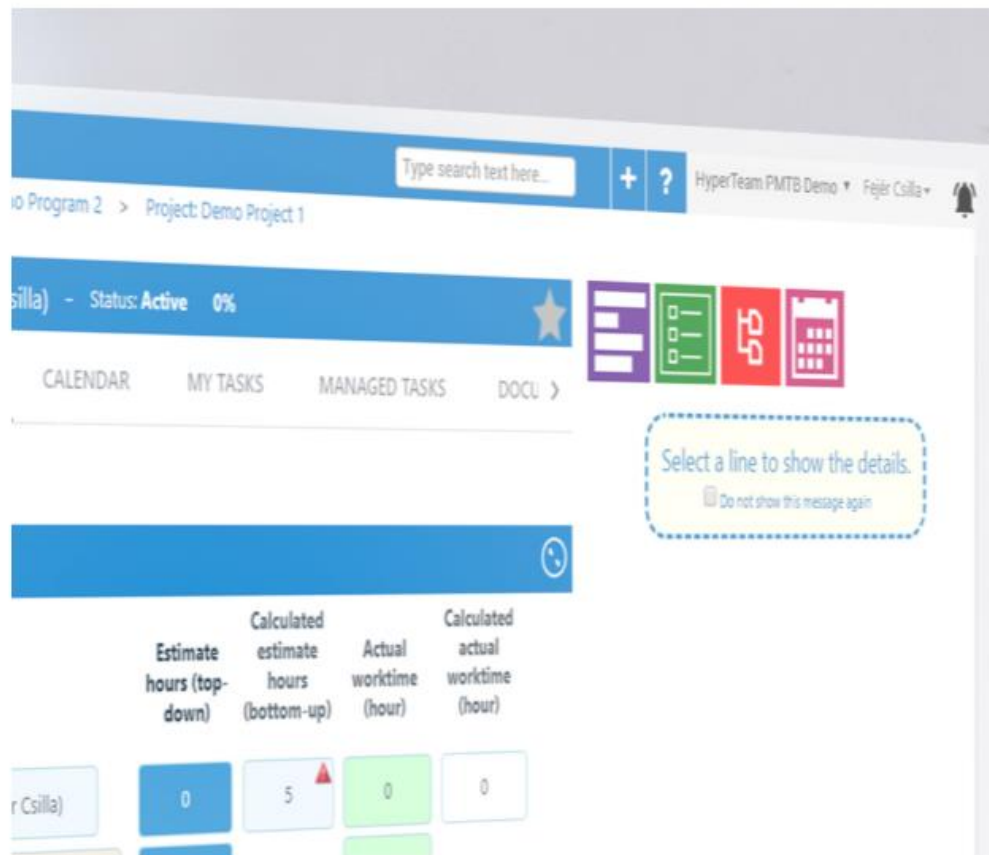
Type search text here...

+ ?

HyperTeam PMTB Demo ▾ Fejér Csilla ▾

o Program 2 > Project: Demo Project 1

silla) - Status: Active 0%

CALENDAR MY TASKS MANAGED TASKS DOCU >

Select a line to show the details.

Do not show this message again

| | Estimate hours (top-down) | Calculated estimate hours (bottom-up) | Actual worktime (hour) | Calculated actual worktime (hour) |
|---|---|---|---|---|
| r Csilla) | 0 | 5 | 0 | 0 |